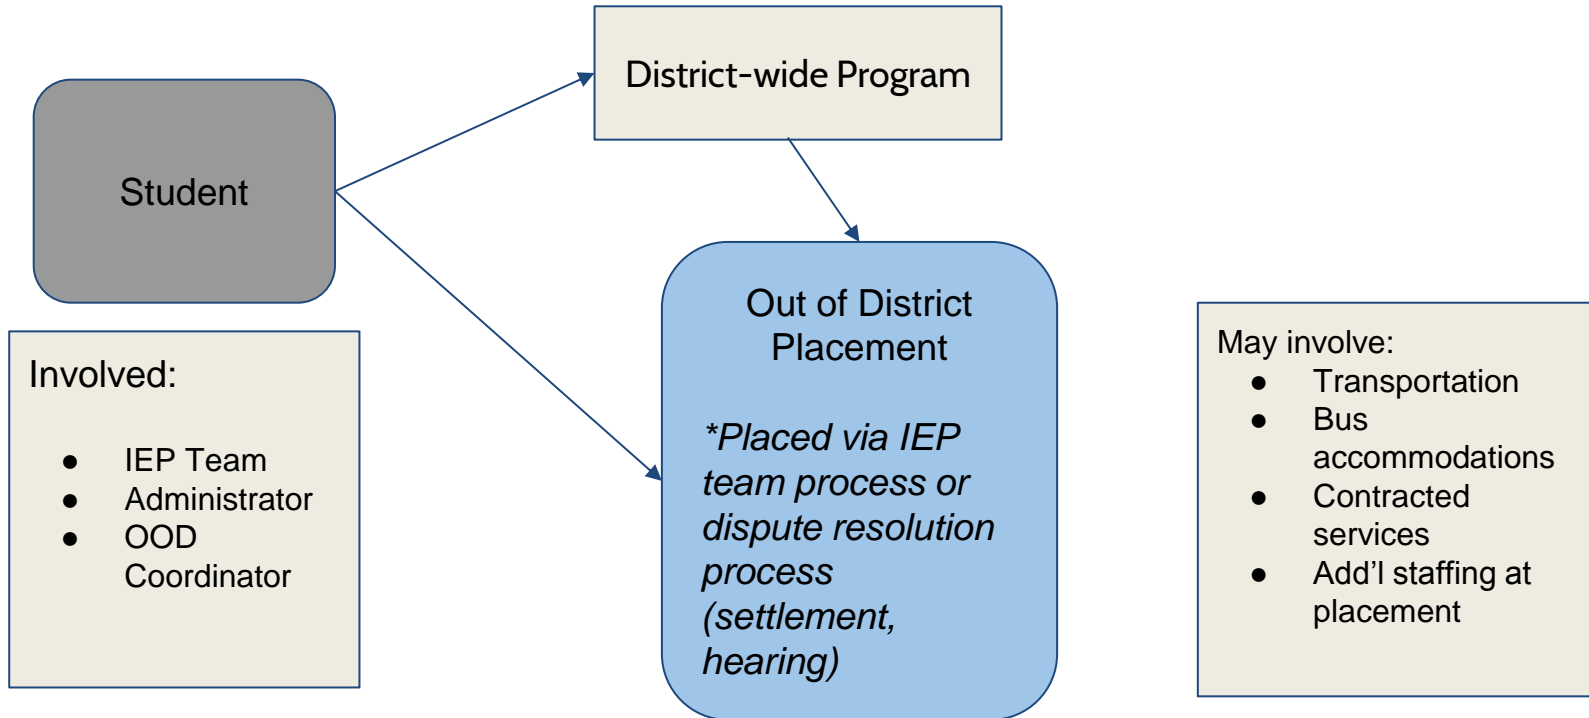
District-wide Program

Student

Out of District Placement

*Placed via IEP team process or dispute resolution process (settlement, hearing)

Involved:

- IEP Team
- Administrator
- OOD Coordinator

May involve:

- Transportation
- Bus accommodations
- Contracted services
- Add'l staffing at placement